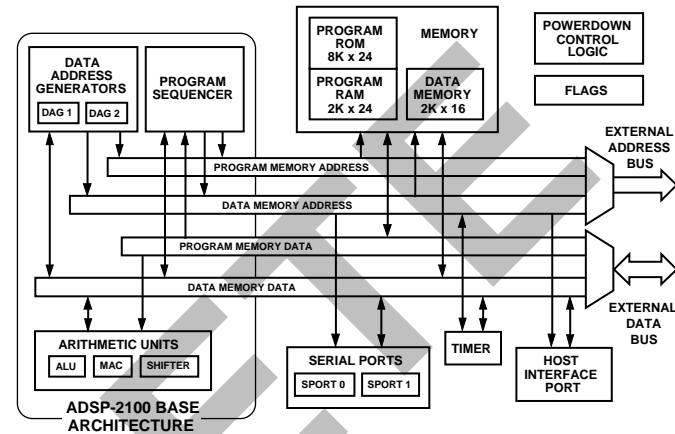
DATA ADDRESS GENERATORS

DAG 1

DAG 2

PROGRAM SEQUENCER

PROGRAM ROM 8K x 24

MEMORY

PROGRAM RAM 2K x 24

DATA MEMORY 2K x 16

POWERDOWN CONTROL LOGIC

FLAGS

EXTERNAL ADDRESS BUS

PROGRAM MEMORY ADDRESS

DATA MEMORY ADDRESS

PROGRAM MEMORY DATA

DATA MEMORY DATA

EXTERNAL DATA BUS

ARITHMETIC UNITS

ALU

MAC

SHIFTER

SERIAL PORTS

SPORT 0

SPORT 1

TIMER

HOST INTERFACE PORT

ADSP-2100 BASE ARCHITECTURE